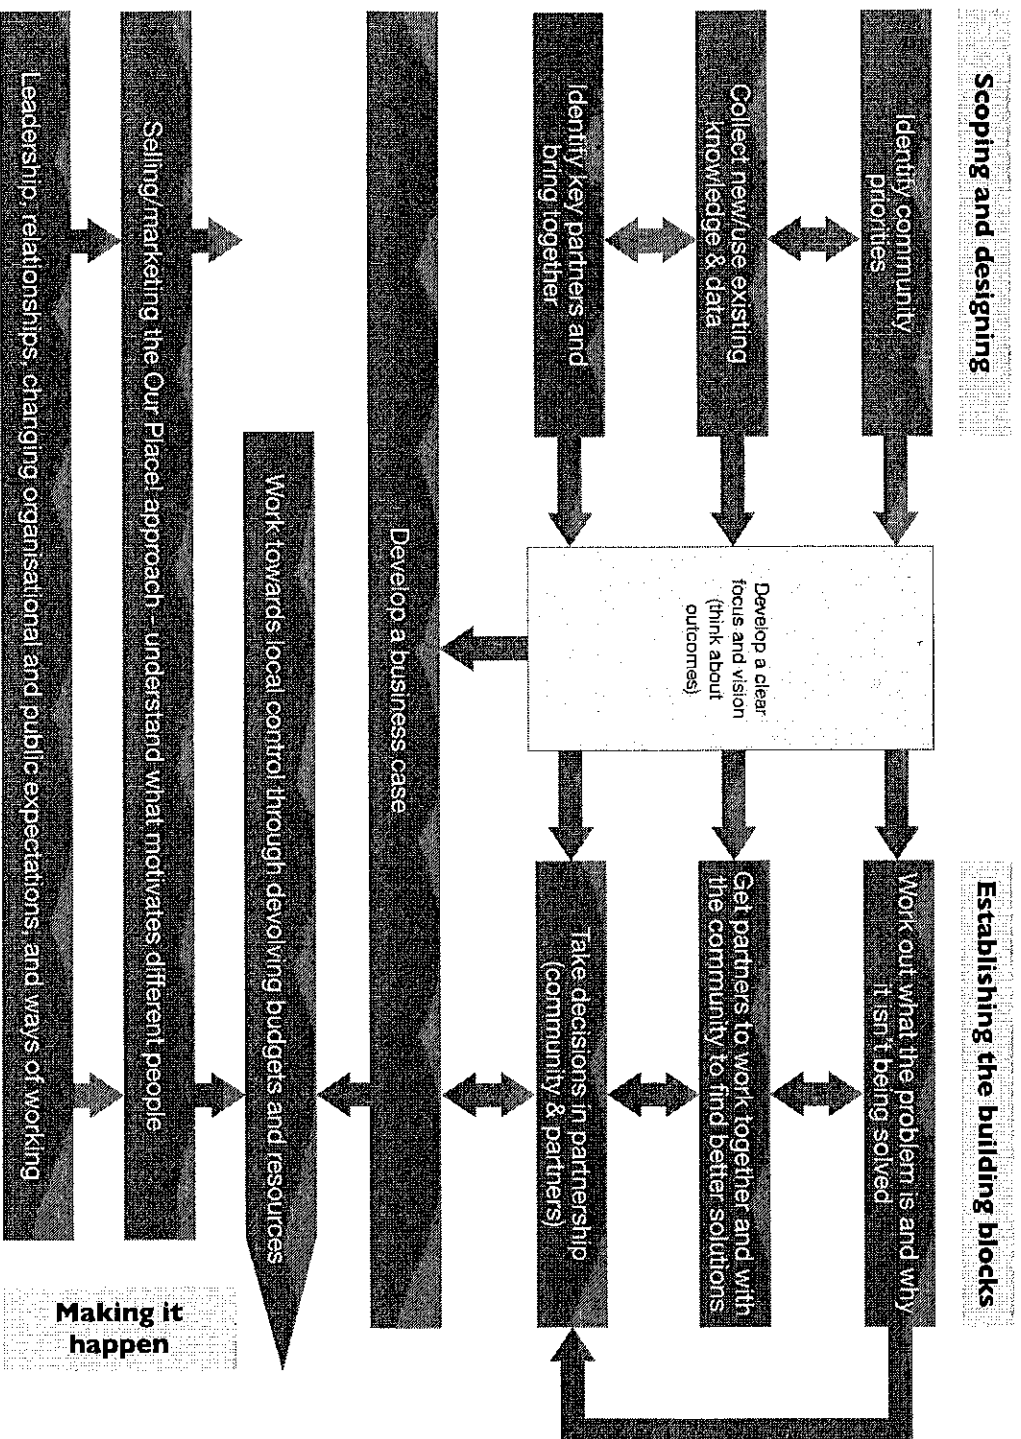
Scoping and designing

Identify community Priorities

Collect new/use existing knowledge & data

Identify key partners and bring together

Develop a clear focus and vision (think about outcomes)

Establishing the building blocks

Work out what the problem is and why it isn't being solved

Get partners to work together and with the community to find better solutions

Take decisions in partnership (community & partners)

Develop a business case

Work towards local control through devolving budgets and resources

Selling/marketing the Our Place! approach - understand what motivates different people

Leadership, relationships, changing organisational and public expectations, and ways of working

Making it happen